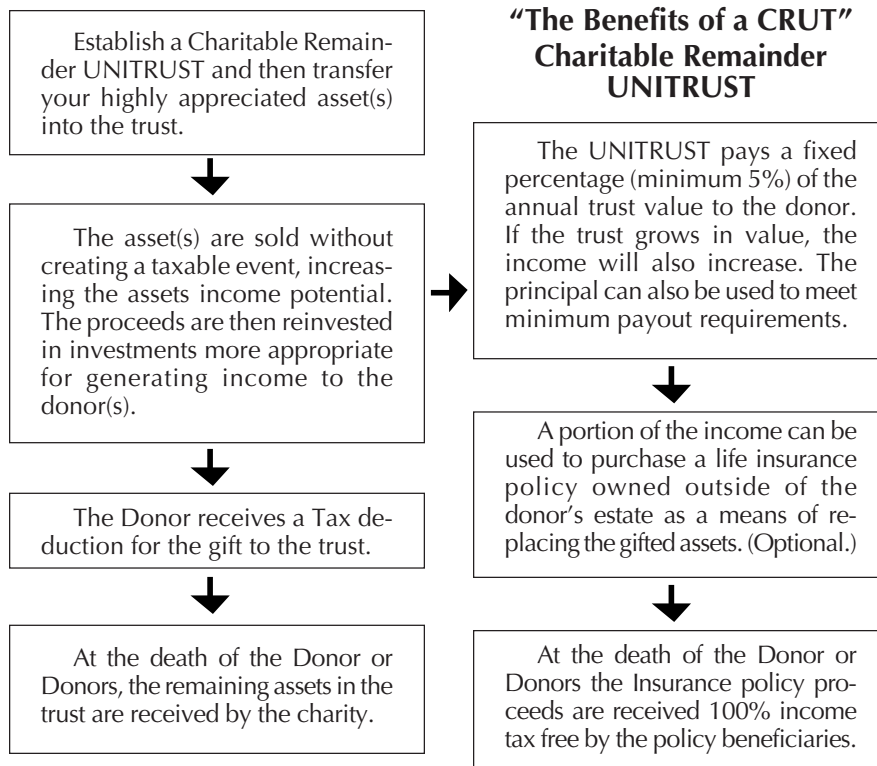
Establish a Charitable Remainder UNITRUST and then transfer your highly appreciated asset(s) into the trust.

The asset(s) are sold without creating a taxable event, increasing the assets income potential. The proceeds are then reinvested in investments more appropriate for generating income to the donor(s).

The Donor receives a Tax deduction for the gift to the trust.

At the death of the Donor or Donors, the remaining assets in the trust are received by the charity.

"The Benefits of a CRUT"
Charitable Remainder UNITRUST

The UNITRUST pays a fixed percentage (minimum 5%) of the annual trust value to the donor. If the trust grows in value, the income will also increase. The principal can also be used to meet minimum payout requirements.

A portion of the income can be used to purchase a life insurance policy owned outside of the donor's estate as a means of replacing the gifted assets. (Optional.)

At the death of the Donor or Donors the Insurance policy proceeds are received 100% income tax free by the policy beneficiaries.